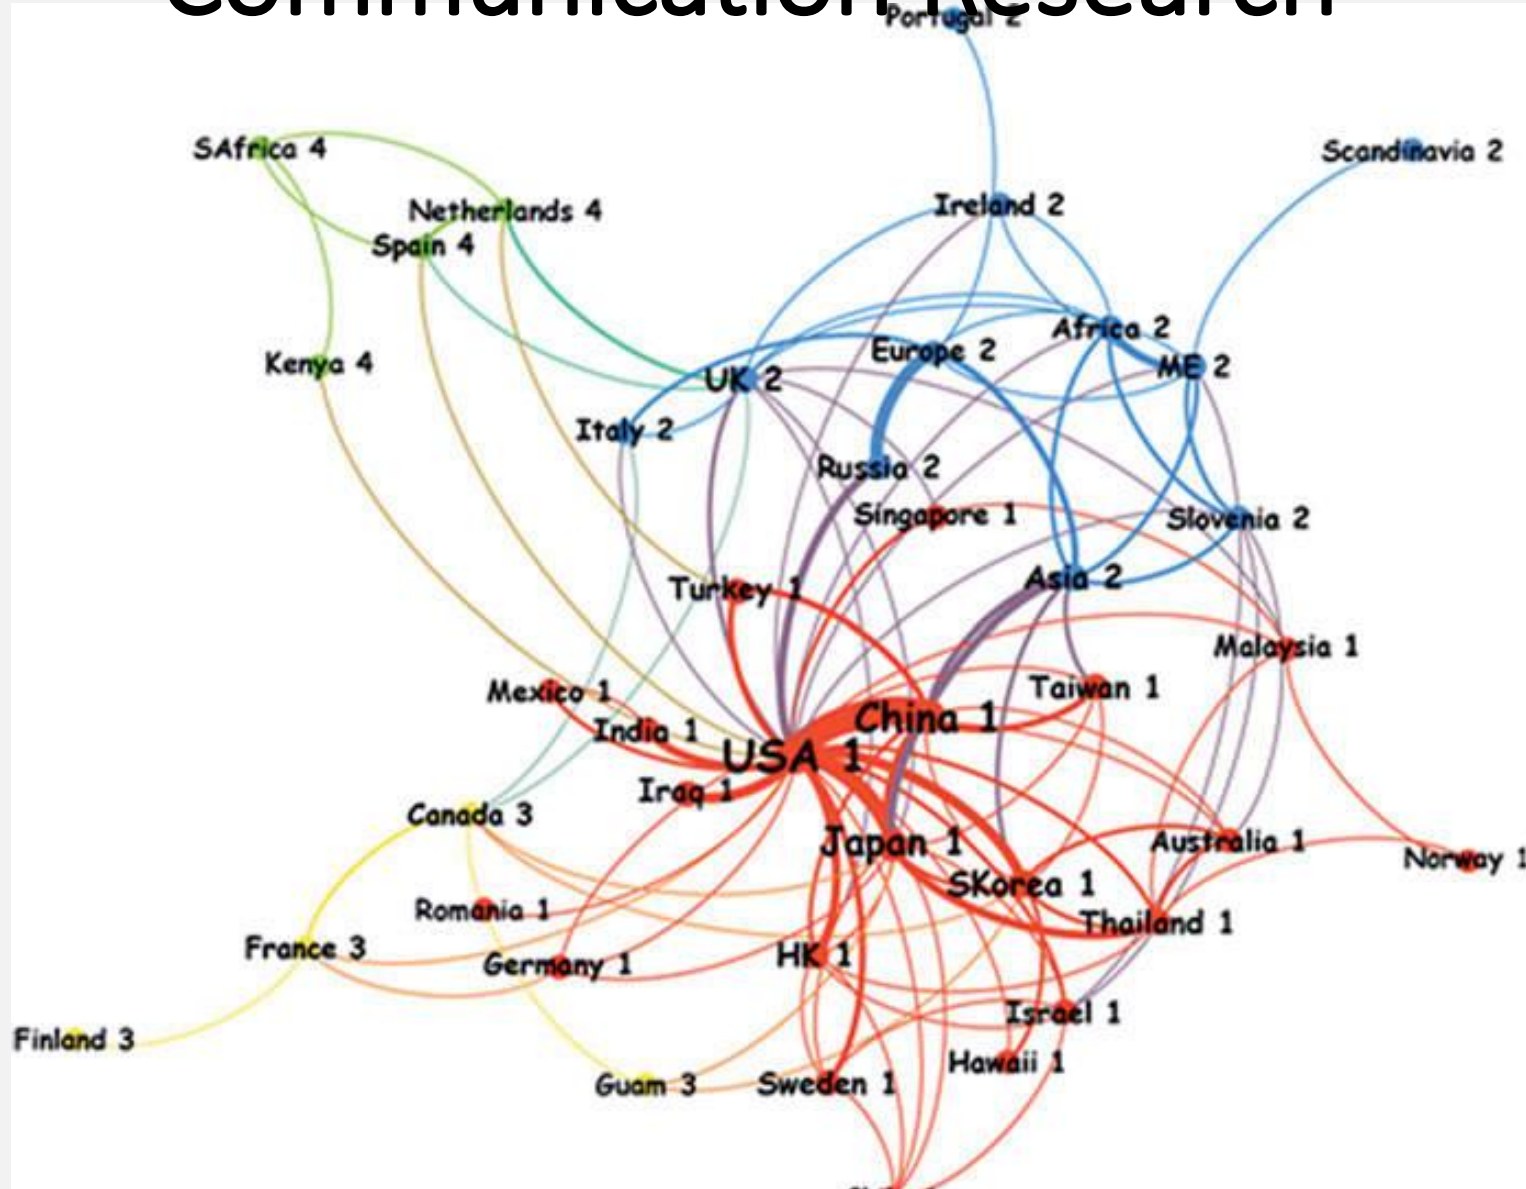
Communication Research

Portugal 2

SAfrica 4
Scandinavia 2
Netherlands 4
Ireland 2
Spain 4
Kenya 4
Africa 2
Europe 2
ME 2
UK 2
Italy 2
Russia 2
Singapore 1
Slovenia 2
Turkey 1
Asia 2
Malaysia 1
Mexico 1
Taiwan 1
China 1
India 1
USA 1
Iraq 1
Canada 3
Japan 1
Australia 1
Norway 1
SKorea 1
Romania 1
Thailand 1
France 3
Germany 1
HK 1
Israel 1
Finland 3
Hawaii 1
Guam 3
Sweden 1